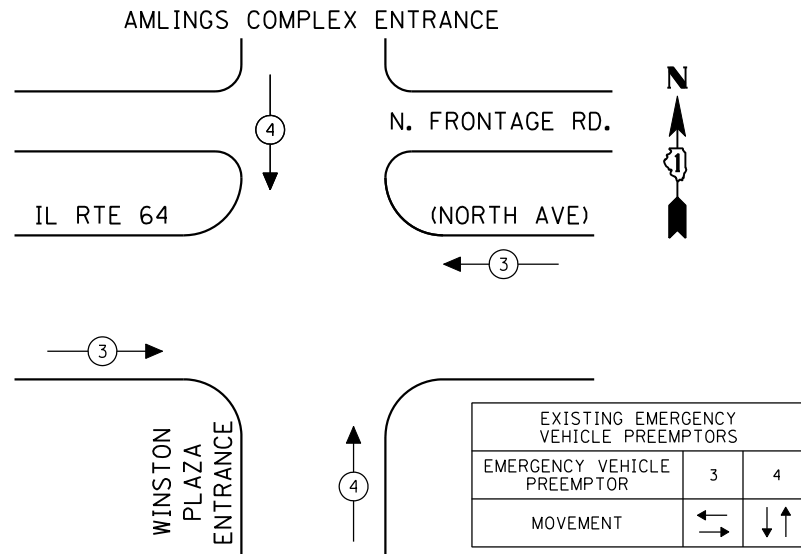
AMLINGS COMPLEX ENTRANCE

N

N. FRONTAGE RD.

4

1

IL RTE 64

(NORTH AVE)

3

3

WINSTON PLAZA ENTRANCE

4

| EXISTING EMERGENCY VEHICLE PREEMPTORS | | |
|---|---|---|
| EMERGENCY VEHICLE PREEMPTOR | 3 | 4 |
| MOVEMENT | ← → | ↓↑ |